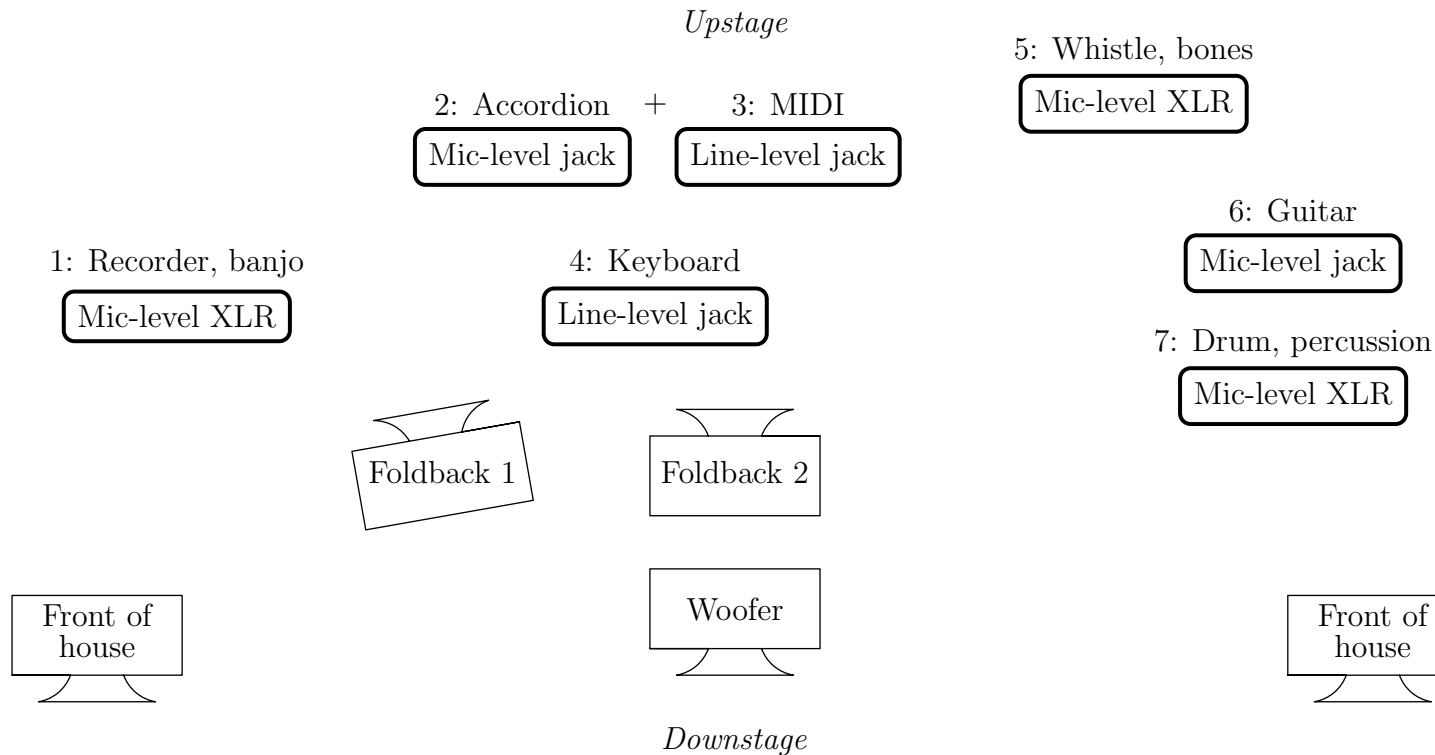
*Upstage*

5: Whistle, bones
Mic-level XLR

2: Accordion + 3: MIDI
Mic-level jack
Line-level jack

6: Guitar
Mic-level jack

1: Recorder, banjo
Mic-level XLR

4: Keyboard
Line-level jack

7: Drum, percussion
Mic-level XLR

Foldback 1

Foldback 2

Front of house

Woofer

Front of house

*Downstage*